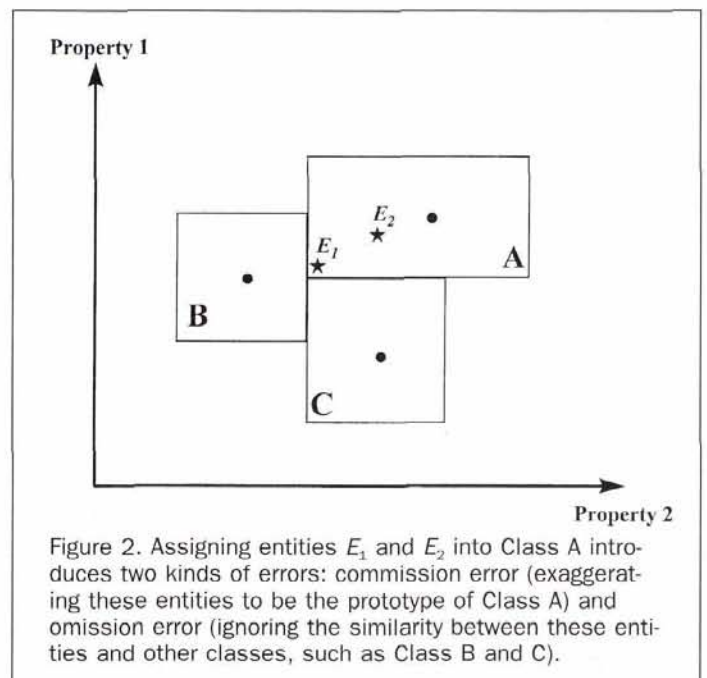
Property 1

$E_2$

$E_1$

A

B

C

Property 2

Figure 2. Assigning entities $E_1$ and $E_2$ into Class A introduces two kinds of errors: commission error (exaggerating these entities to be the prototype of Class A) and omission error (ignoring the similarity between these entities and other classes, such as Class B and C).